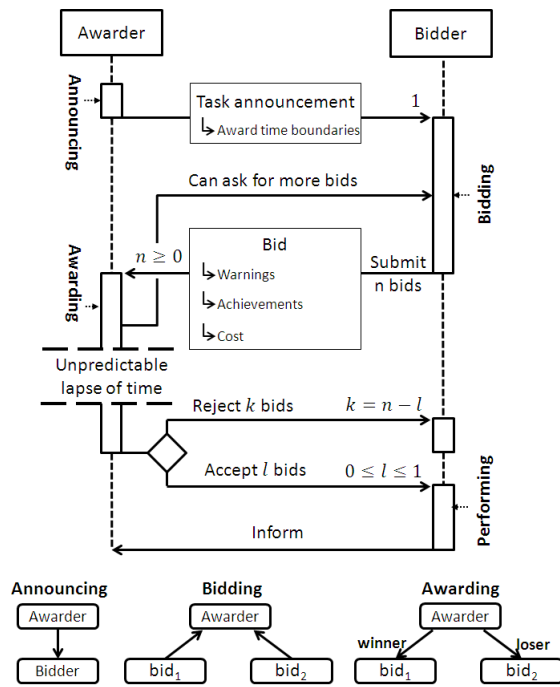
Awarder

Bidder

Announcing

Task announcement

Award time boundaries

1

Can ask for more bids

Bidding

Awarding

$n \geq 0$

Bid

Warnings

Achievements

Cost

Submit n bids

Unpredictable lapse of time

Reject $k$ bids

$k = n - l$

Accept $l$ bids

$0 \leq l \leq 1$

Performing

Inform

Announcing

Awarder

Bidder

Bidding

Awarder

bid$_1$

bid$_2$

Awarding

Awarder

winner

loser

bid$_1$

bid$_2$